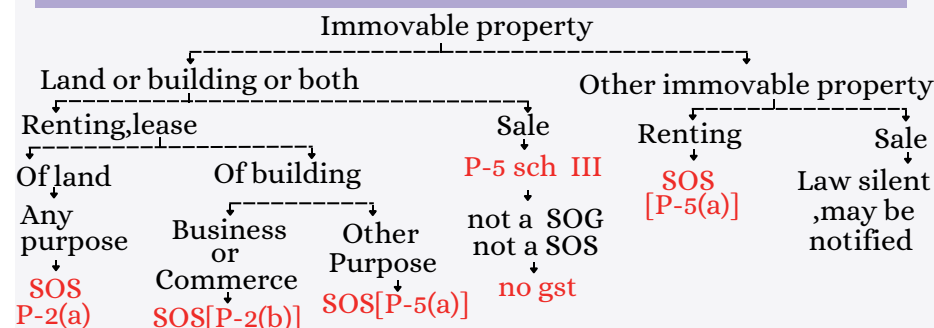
Immovable property

Land or building or both

Other immovable property

Renting,lease

Sale

Renting

Sale

Of land

Of building

P-5 sch III

SOS [P-5(a)]

Law silent ,may be notified

Any purpose

Business or Commerce

Other Purpose

not a SOG not a SOS

no gst

SOS P-2(a)

SOS[P-2(b)]

SOS[P-5(a)]